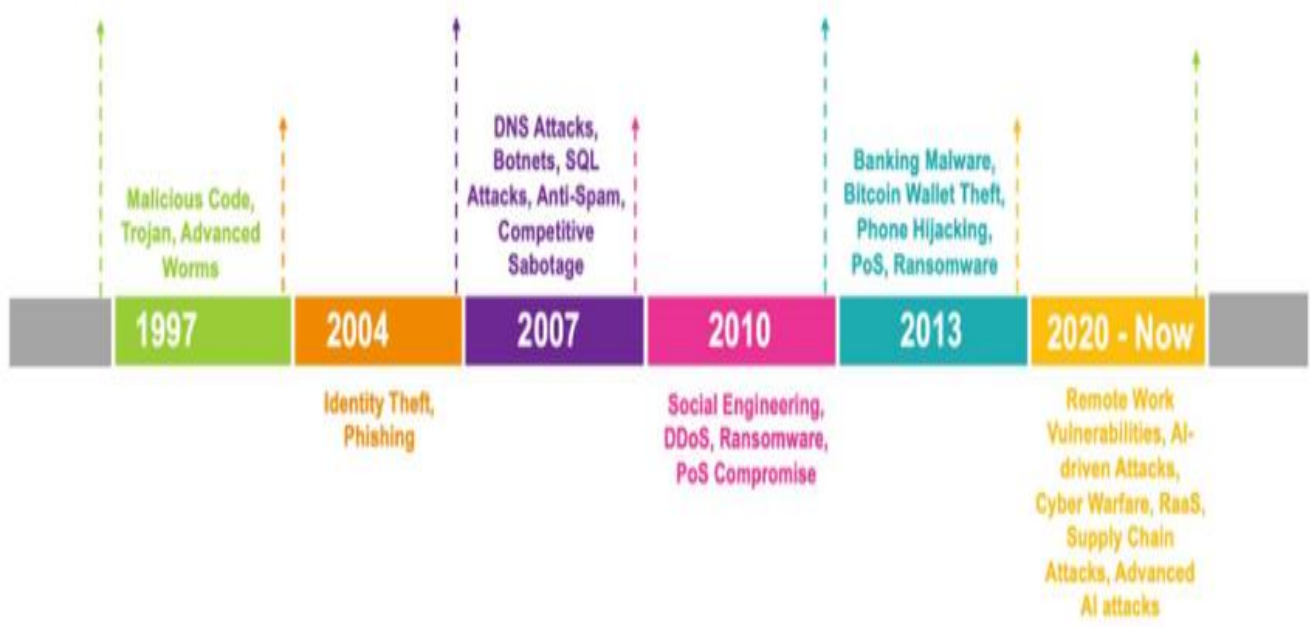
1997

Malicious Code, Trojan, Advanced Worms

2004

Identity Theft, Phishing

2007

DNS Attacks, Botnets, SQL Attacks, Anti-Spam, Competitive Sabotage

2010

Social Engineering, DDoS, Ransomware, PoS Compromise

2013

Banking Malware, Bitcoin Wallet Theft, Phone Hijacking, PoS, Ransomware

2020 - Now

Remote Work Vulnerabilities, AI-driven Attacks, Cyber Warfare, RaaS, Supply Chain Attacks, Advanced AI attacks